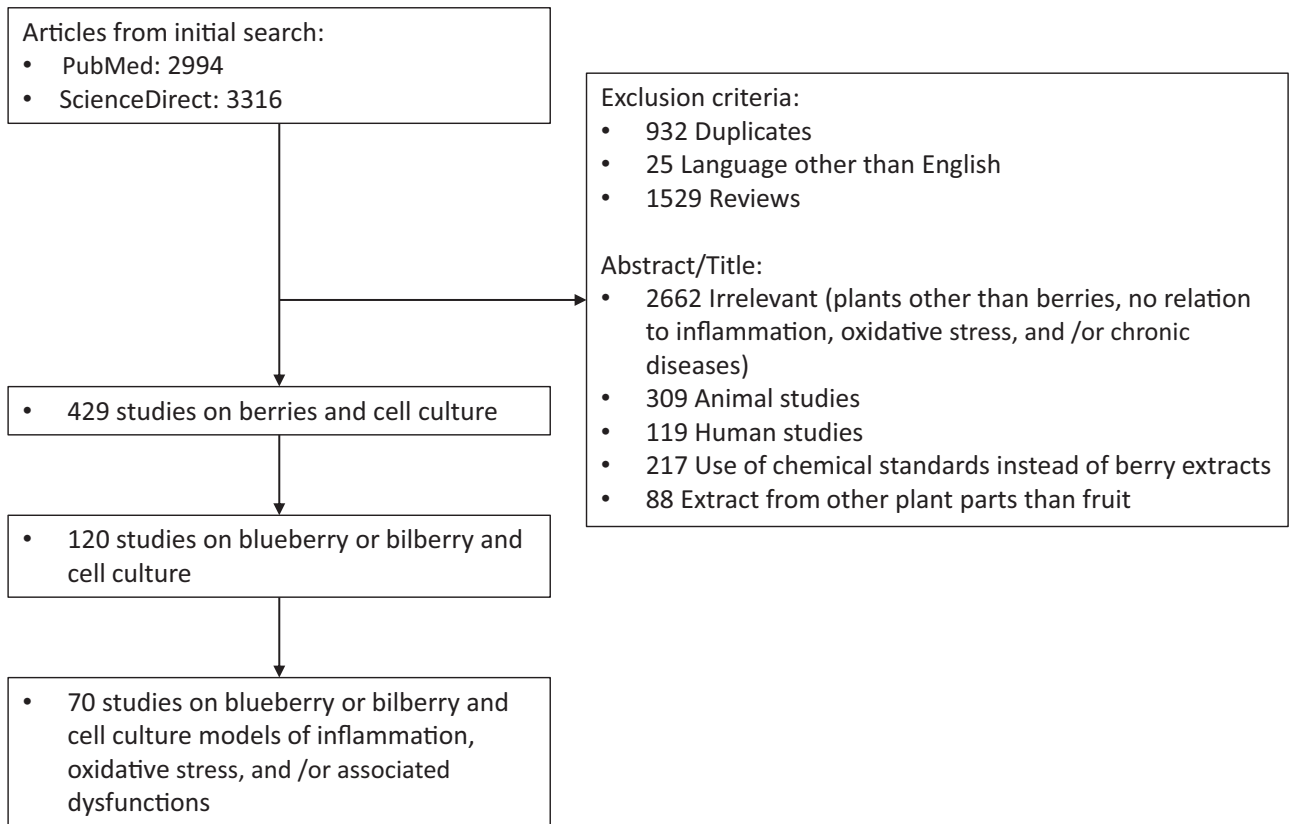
Articles from initial search:
• PubMed: 2994
• ScienceDirect: 3316

Exclusion criteria:
• 932 Duplicates
• 25 Language other than English
• 1529 Reviews

Abstract/Title:
• 2662 Irrelevant (plants other than berries, no relation to inflammation, oxidative stress, and /or chronic diseases)
• 309 Animal studies
• 119 Human studies
• 217 Use of chemical standards instead of berry extracts
• 88 Extract from other plant parts than fruit

• 429 studies on berries and cell culture

• 120 studies on blueberry or bilberry and cell culture

• 70 studies on blueberry or bilberry and cell culture models of inflammation, oxidative stress, and /or associated dysfunctions